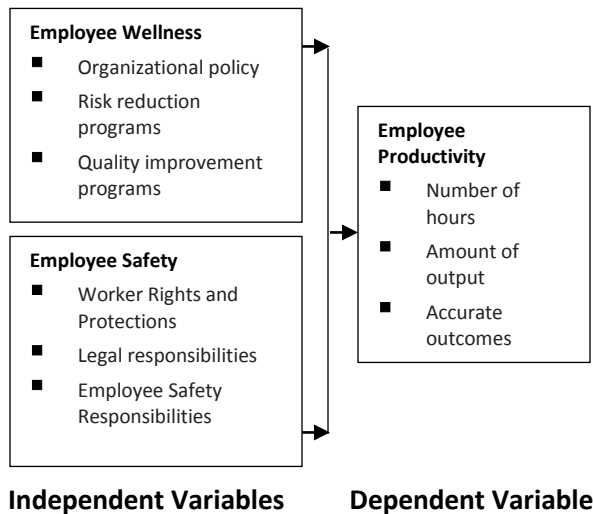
**Employee Wellness**
- Organizational policy
- Risk reduction programs
- Quality improvement programs

**Employee Safety**
- Worker Rights and Protections
- Legal responsibilities
- Employee Safety Responsibilities

**Employee Productivity**
- Number of hours
- Amount of output
- Accurate outcomes

**Independent Variables**

**Dependent Variable**